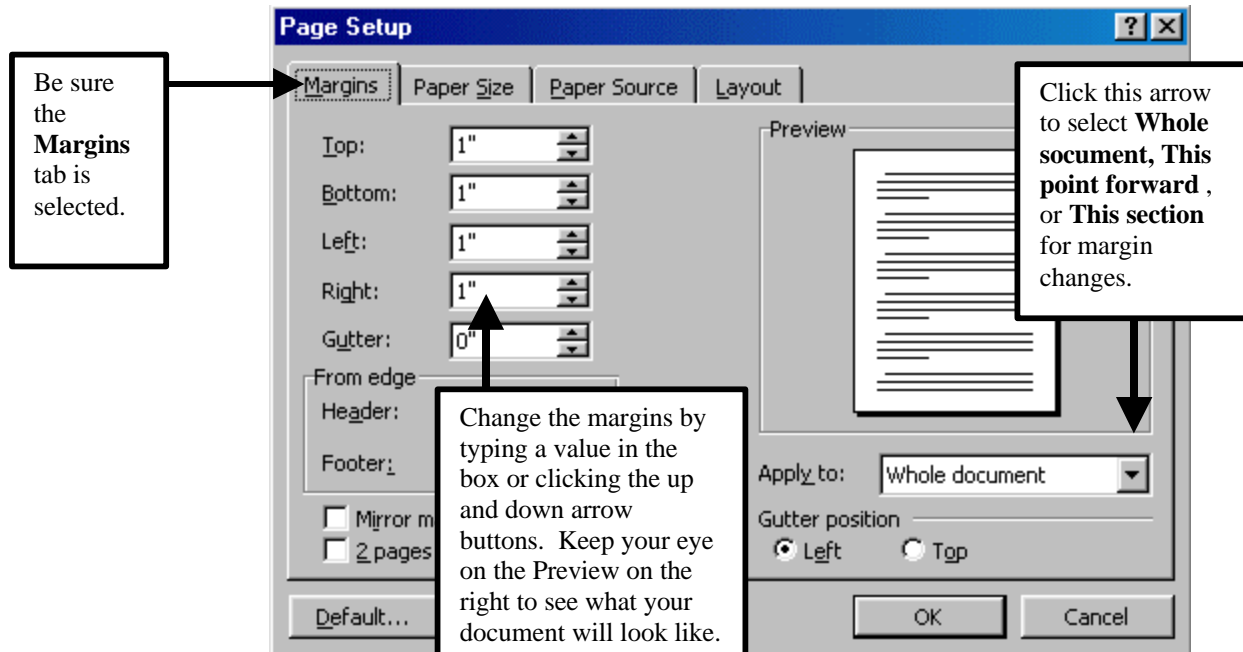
Page Setup

?

Be sure the **Margins** tab is selected.

Margins | Paper Size | Paper Source | Layout

Top: 1"

Bottom: 1"

Left: 1"

Right: 1"

Gutter: 0"

From edge

Header:

Footer:

Mirror m

2 pages

Preview

Click this arrow to select **Whole socument, This point forward** , or **This section** for margin changes.

Change the margins by typing a value in the box or clicking the up and down arrow buttons. Keep your eye on the Preview on the right to see what your document will look like.

Apply to: Whole document

Gutter position

Left Top

Default...

OK

Cancel